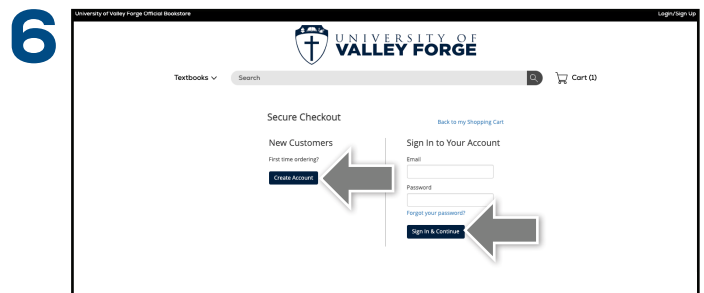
6

University of Valley Forge Official Bookstore

Login/Sign Up

UNIVERSITY OF VALLEY FORGE

Textbooks

Search

Cart (1)

Secure Checkout

Back to my Shopping Cart

New Customers

First time ordering?

Create Account

Sign In to Your Account

Email

Password

Forgot your password?

Sign In & Continue